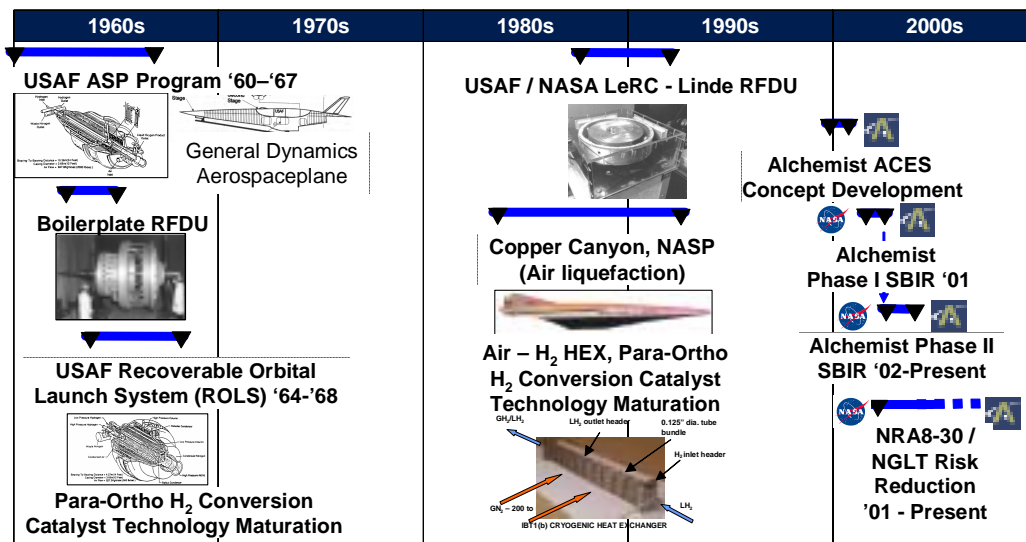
| 1960s | 1970s | 1980s | 1990s | 2000s |
|---|---|---|---|---|

USAF ASP Program '60–'67

Stage

Stage

General Dynamics Aerospaceplane

Boilerplate RFDU

USAF Recoverable Orbital Launch System (ROLS) '64-'68

Para-Ortho $H_2$ Conversion Catalyst Technology Maturation

USAF / NASA LeRC - Linde RFDU

Copper Canyon, NASP (Air liquefaction)

Air – $H_2$ HEX, Para-Ortho $H_2$ Conversion Catalyst Technology Maturation

$GH_2/LH_2$

$LH_2$ outlet header

0.125" dia. tube bundle

$H_2$ inlet header

$GN_2$ – 200 to

$LH_2$

IBT1(b) CRYOGENIC HEAT EXCHANGER

Alchemist ACES Concept Development

NASA

Alchemist Phase I SBIR '01

NASA

Alchemist Phase II SBIR '02-Present

NASA

NRA8-30 / NGLT Risk Reduction '01 - Present